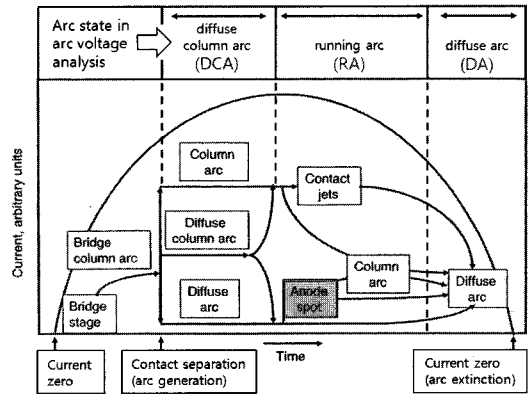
Arc state in arc voltage analysis

diffuse column arc (DCA)

running arc (RA)

diffuse arc (DA)

Current, arbitrary units

Column arc

Contact jets

Diffuse column arc

Bridge column arc

Column arc

Diffuse arc

Anode spot

Diffuse arc

Bridge stage

Time

Current zero

Contact separation (arc generation)

Current zero (arc extinction)